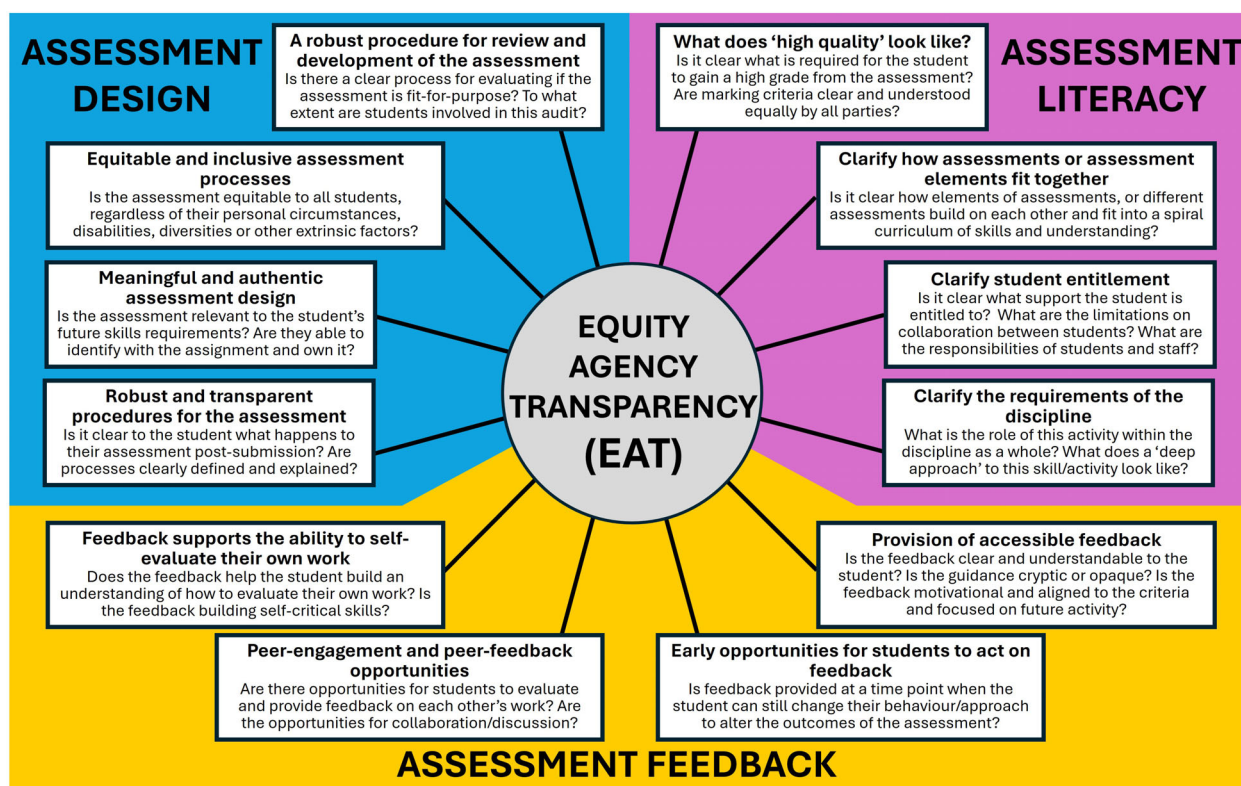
ASSESSMENT DESIGN

A robust procedure for review and development of the assessment
Is there a clear process for evaluating if the assessment is fit-for-purpose? To what extent are students involved in this audit?

Equitable and inclusive assessment processes
Is the assessment equitable to all students, regardless of their personal circumstances, disabilities, diversities or other extrinsic factors?

Meaningful and authentic assessment design
Is the assessment relevant to the student's future skills requirements? Are they able to identify with the assignment and own it?

Robust and transparent procedures for the assessment
Is it clear to the student what happens to their assessment post-submission? Are processes clearly defined and explained?

ASSESSMENT LITERACY

What does 'high quality' look like?
Is it clear what is required for the student to gain a high grade from the assessment? Are marking criteria clear and understood equally by all parties?

Clarify how assessments or assessment elements fit together
Is it clear how elements of assessments, or different assessments build on each other and fit into a spiral curriculum of skills and understanding?

Clarify student entitlement
Is it clear what support the student is entitled to? What are the limitations on collaboration between students? What are the responsibilities of students and staff?

Clarify the requirements of the discipline
What is the role of this activity within the discipline as a whole? What does a 'deep approach' to this skill/activity look like?

EQUITY
AGENCY
TRANSPARENCY
(EAT)

Feedback supports the ability to self-evaluate their own work
Does the feedback help the student build an understanding of how to evaluate their own work? Is the feedback building self-critical skills?

Peer-engagement and peer-feedback opportunities
Are there opportunities for students to evaluate and provide feedback on each other's work? Are the opportunities for collaboration/discussion?

Provision of accessible feedback
Is the feedback clear and understandable to the student? Is the guidance cryptic or opaque? Is the feedback motivational and aligned to the criteria and focused on future activity?

Early opportunities for students to act on feedback
Is feedback provided at a time point when the student can still change their behaviour/approach to alter the outcomes of the assessment?

ASSESSMENT FEEDBACK